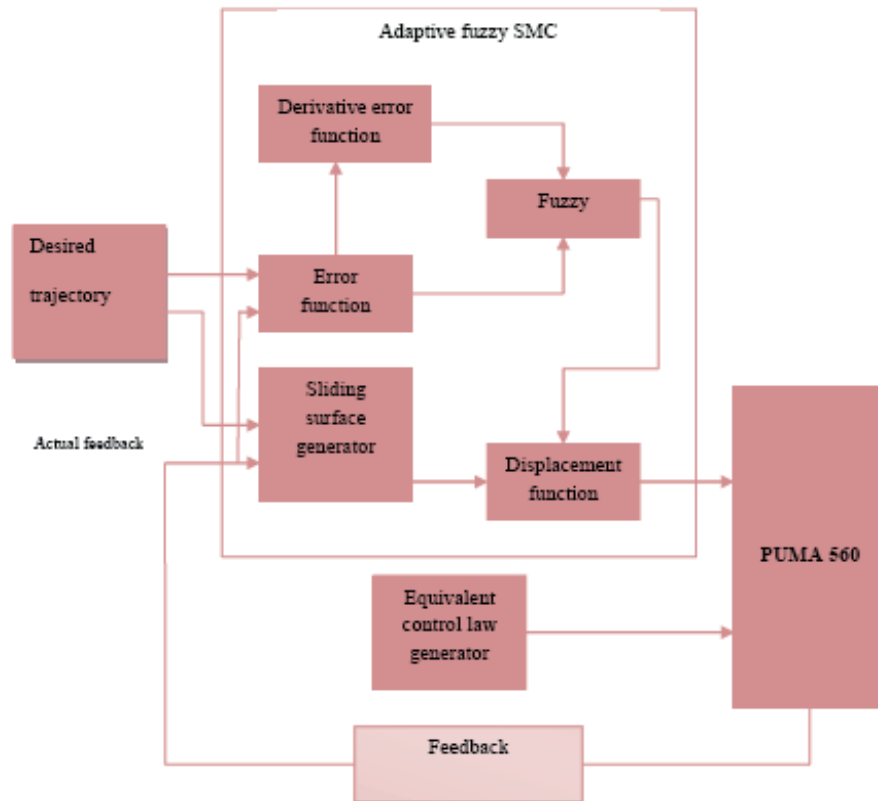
Adaptive fuzzy SMC

Derivative error function

Fuzzy

Desired trajectory

Error function

Sliding surface generator

Actual feedback

Displacement function

PUMA 560

Equivalent control law generator

Feedback